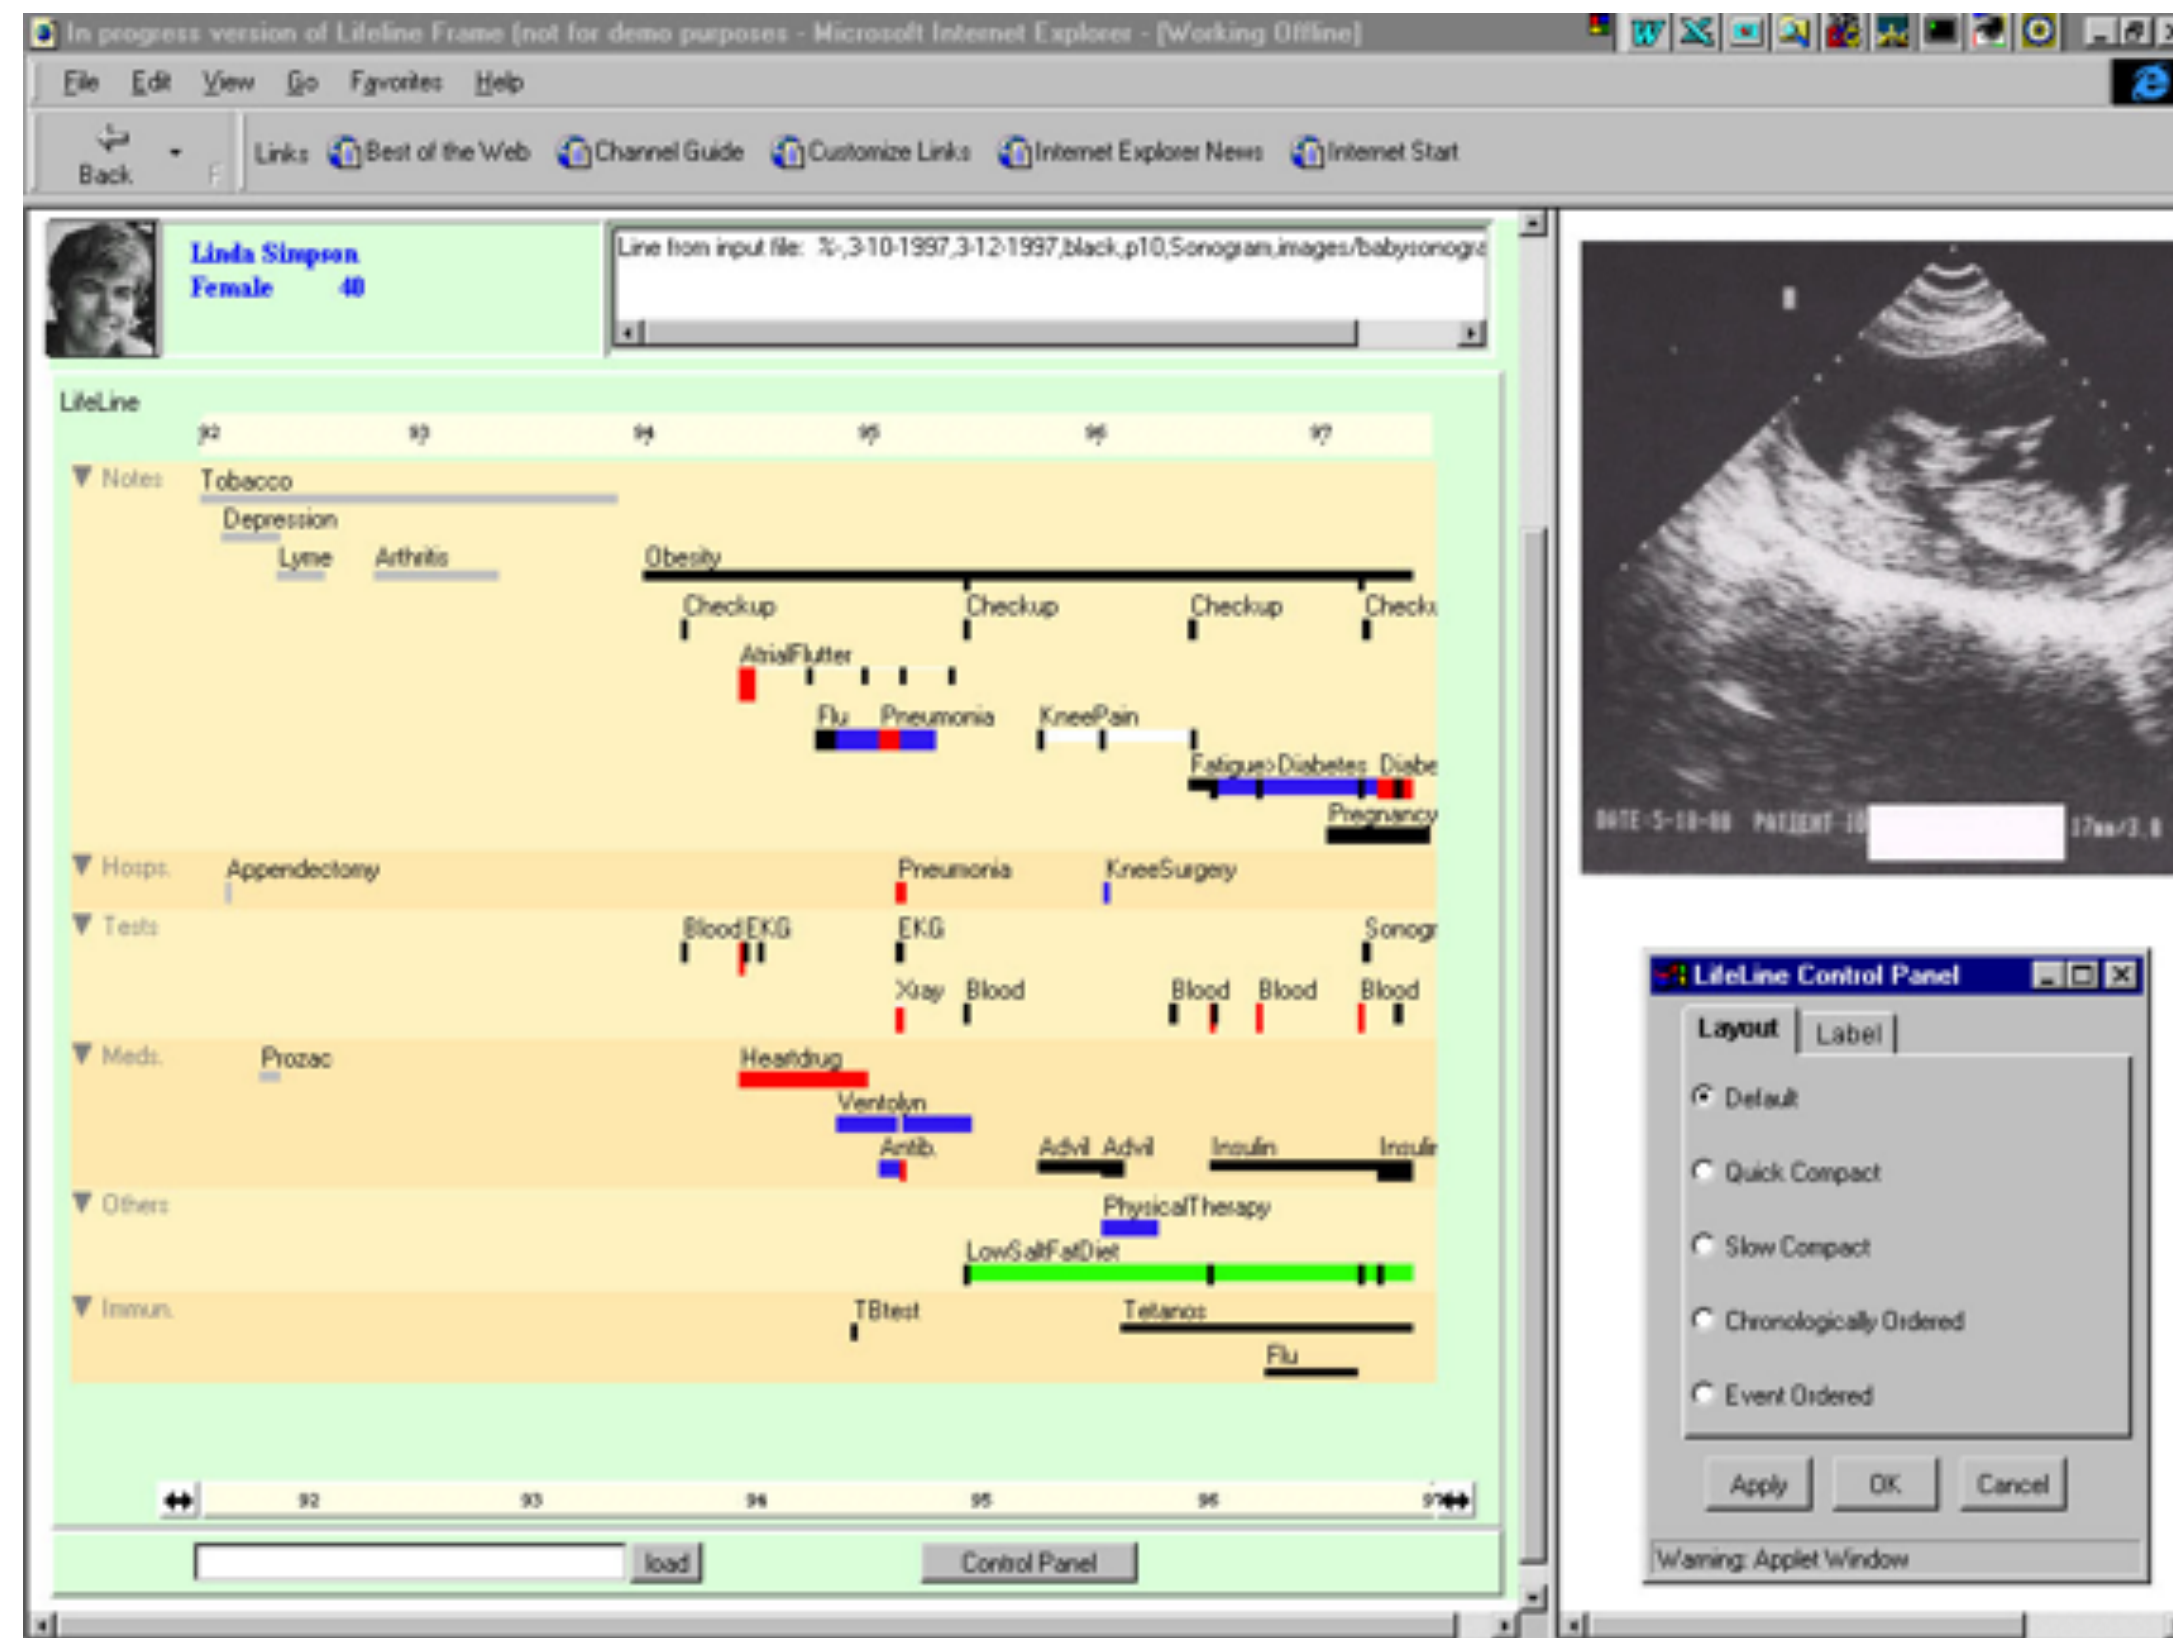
In progress version of Lifeline Frame (not for demo purposes - Microsoft Internet Explorer - [Working Offline]

File Edit View Go Favorites Help

Back

Links Best of the Web Channel Guide Customize Links Internet Explorer News Internet Start

Linda Simpson
Female 40

Line from input file: %-,3-10-1997,3-12-1997,black,p10,Sonogram,images/babysonogr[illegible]

LifeLine

92 93 94 95 96 97

Notes Tobacco
Depression
Lyme Arthritis Obesity
Checkup Checkup Checkup Checku
AtrialFlutter
Flu Pneumonia KneePain
Fatigue Diabetes Diabe
Pregnancy

Hosps. Appendectomy Pneumonia KneeSurgery

Tests Blood EKG EKG Sonogr
Xray Blood Blood Blood Blood

Meds. Prozac Heartdrug
Ventolyn
Antib. Advil Advil Insulin Insuli

Others PhysicalTherapy
LowSaltFatDiet

Immun. TBtest Tetanos
Flu

92 93 94 95 96 97

load Control Panel

DATE-5-10-88 PATIENT-10 17mm/3.0

LifeLine Control Panel

Layout Label

Default
Quick Compact
Slow Compact
Chronologically Ordered
Event Ordered

Apply OK Cancel

Warning: Applet Window